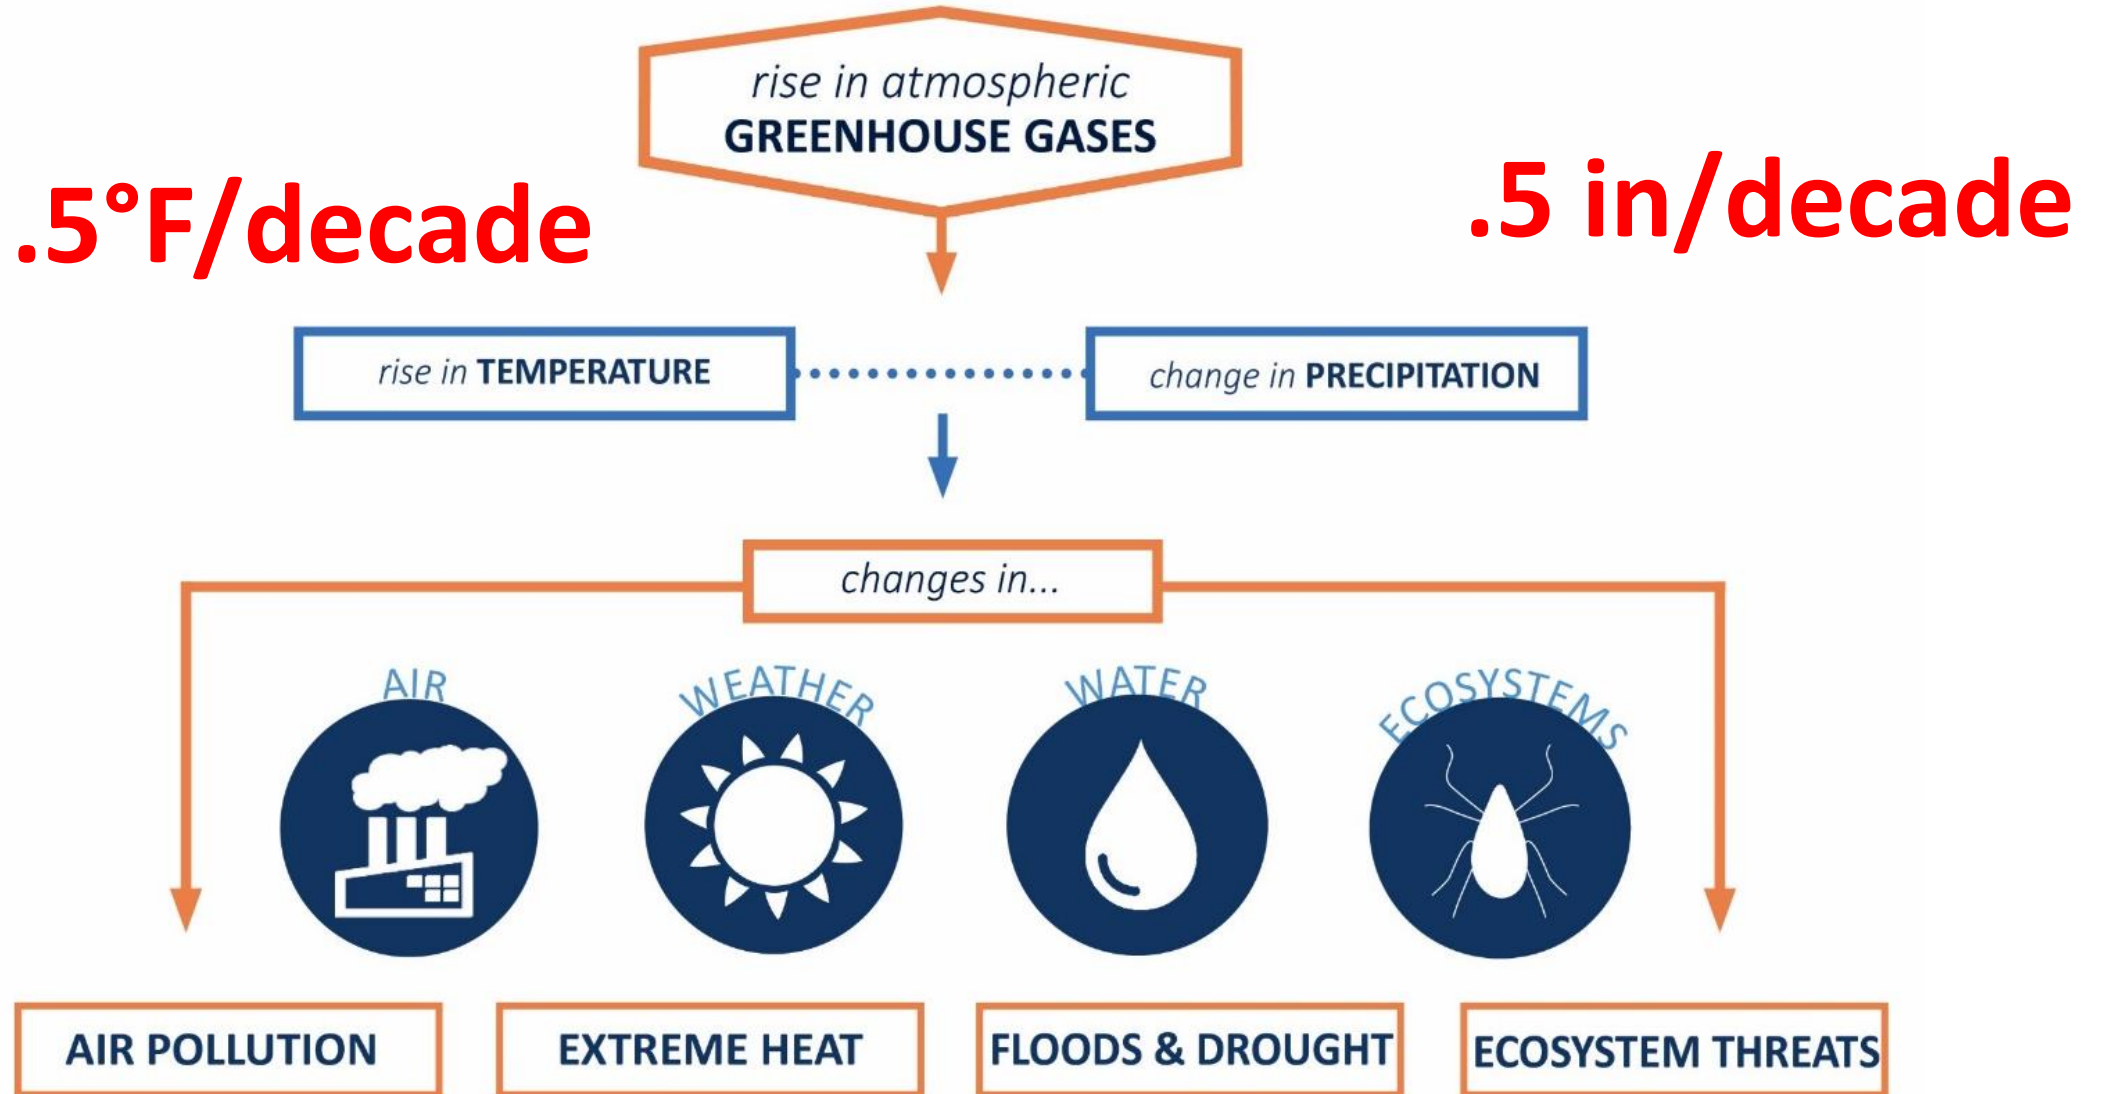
rise in atmospheric GREENHOUSE GASES

.5°F/decade

.5 in/decade

rise in TEMPERATURE

change in PRECIPITATION

changes in...

AIR

WEATHER

WATER

ECOSYSTEMS

AIR POLLUTION

EXTREME HEAT

FLOODS & DROUGHT

ECOSYSTEM THREATS